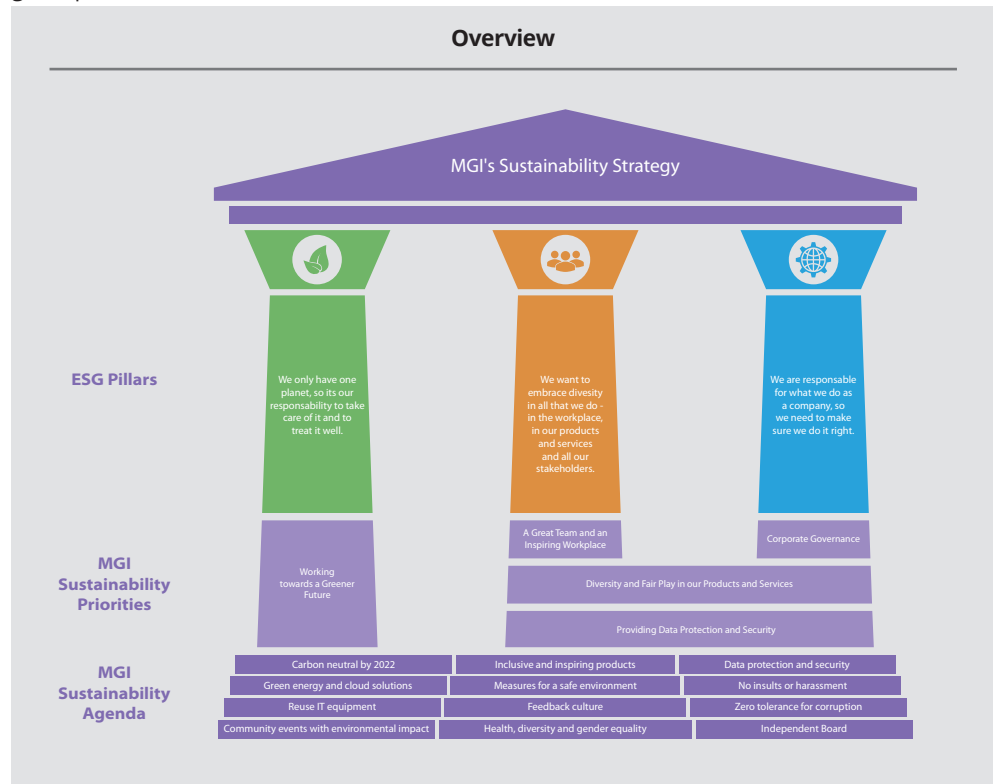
Overview

MGI's Sustainability Strategy

ESG Pillars

We only have one planet, so its our responsability to take care of it and to treat it well.

We want to embrace divesity in all that we do - in the workplace, in our products and services and all our stakeholders.

We are responsable for what we do as a company, so we need to make sure we do it right.

MGI Sustainability Priorities

Working towards a Greener Future

A Great Team and an Inspiring Workplace

Corporate Governance

Diversity and Fair Play in our Products and Services

Providing Data Protection and Security

MGI Sustainability Agenda

| Carbon neutral by 2022 | Inclusive and inspiring products | Data protection and security |
|---|---|---|
| Green energy and cloud solutions | Measures for a safe environment | No insults or harassment |
| Reuse IT equipment | Feedback culture | Zero tolerance for corruption |
| Community events with environmental impact | Health, diversity and gender equality | Independent Board |